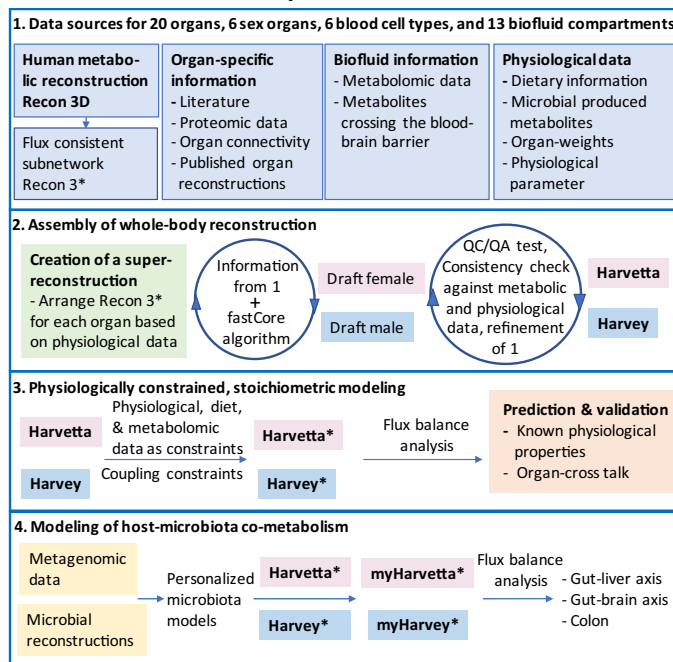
1. Data sources for 20 organs, 6 sex organs, 6 blood cell types, and 13 biofluid compartments

Human metabolic reconstruction Recon 3D

Flux consistent subnetwork Recon 3*

Organ-specific information
- Literature
- Proteomic data
- Organ connectivity
- Published organ reconstructions

Biofluid information
- Metabolomic data
- Metabolites crossing the blood-brain barrier

Physiological data
- Dietary information
- Microbial produced metabolites
- Organ-weights
- Physiological parameter

2. Assembly of whole-body reconstruction

Creation of a super-reconstruction
- Arrange Recon 3* for each organ based on physiological data

Information from 1 + fastCore algorithm

Draft female

Draft male

QC/QA test, Consistency check against metabolic and physiological data, refinement of 1

Harvetta

Harvey

3. Physiologically constrained, stoichiometric modeling

Harvetta

Harvey

Physiological, diet, & metabolomic data as constraints

Coupling constraints

Harvetta*

Harvey*

Flux balance analysis

Prediction & validation
- Known physiological properties
- Organ-cross talk

4. Modeling of host-microbiota co-metabolism

Metagenomic data

Microbial reconstructions

Personalized microbiota models

Harvetta*

Harvey*

myHarvetta*

myHarvey*

Flux balance analysis

- Gut-liver axis
- Gut-brain axis
- Colon